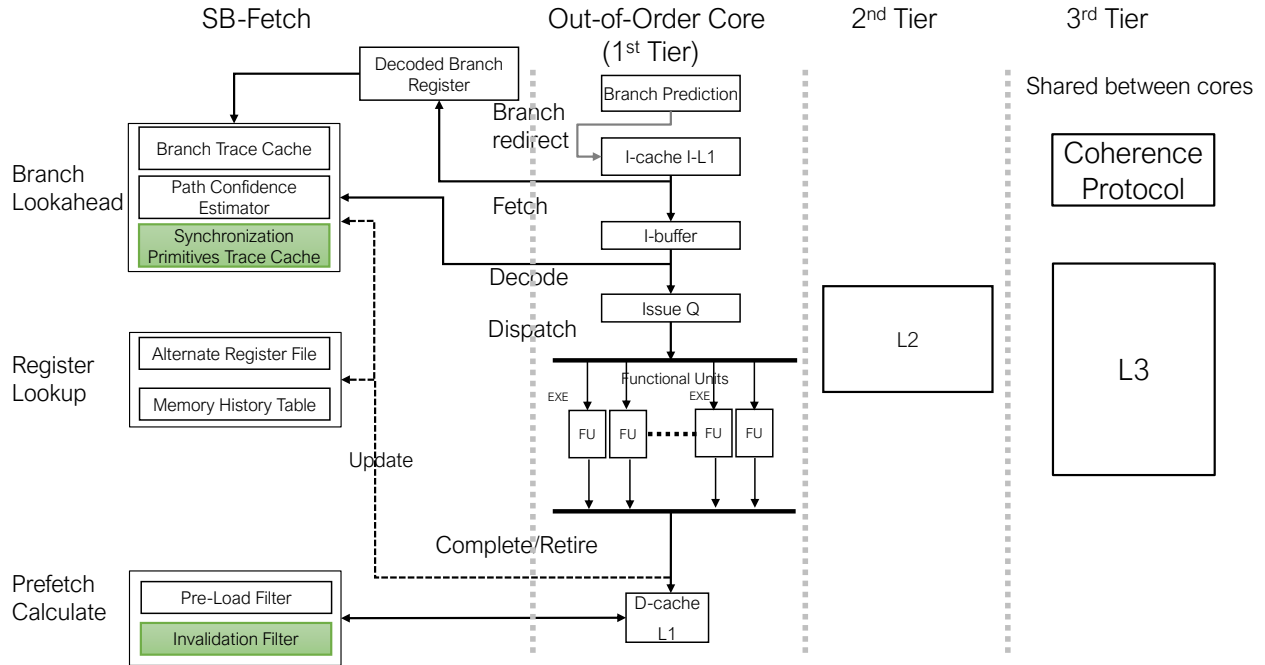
SB-Fetch

Out-of-Order Core (1$^{st}$ Tier)

2$^{nd}$ Tier

3$^{rd}$ Tier

Decoded Branch Register

Branch Prediction

Shared between cores

Branch redirect

Branch Trace Cache

I-cache I-L1

Coherence Protocol

Branch Lookahead

Path Confidence Estimator

Fetch

Synchronization Primitives Trace Cache

I-buffer

Decode

Issue Q

Dispatch

L2

Register Lookup

Alternate Register File

Functional Units

L3

EXE

EXE

Memory History Table

FU

FU

FU

FU

Update

Complete/Retire

Prefetch Calculate

Pre-Load Filter

D-cache L1

Invalidation Filter